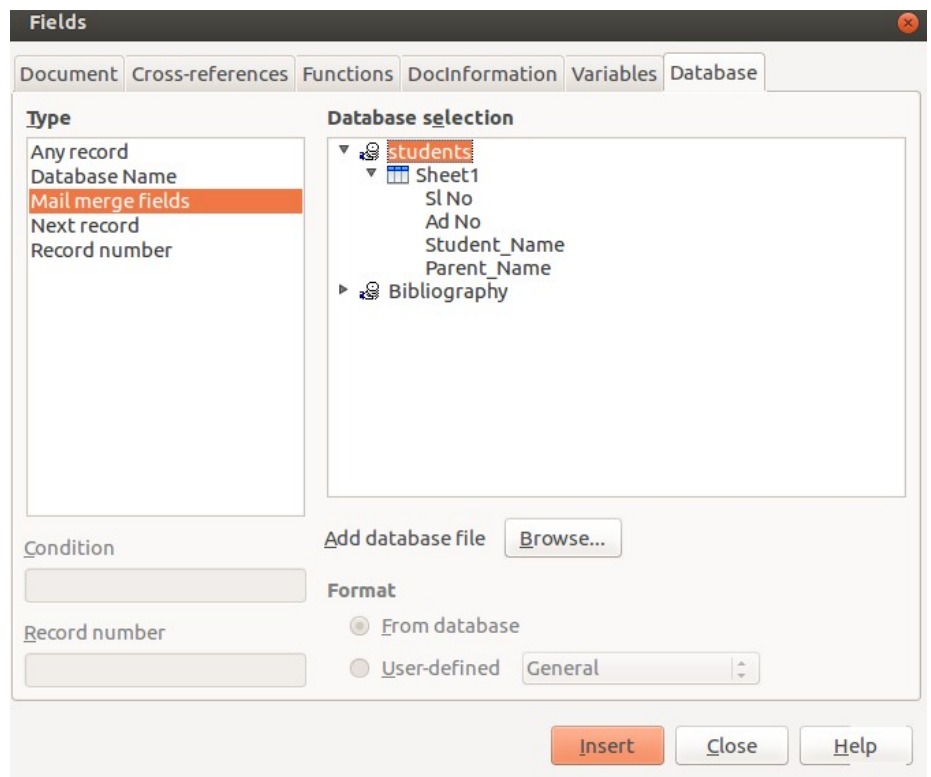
Fields

Document | Cross-references | Functions | DocInformation | Variables | Database

Type

Any record
Database Name
Mail merge fields
Next record
Record number

Database selection

students
Sheet1
Sl No
Ad No
Student_Name
Parent_Name
Bibliography

Condition

Record number

Add database file  Browse...

Format

From database
User-defined  General

Insert  Close  Help